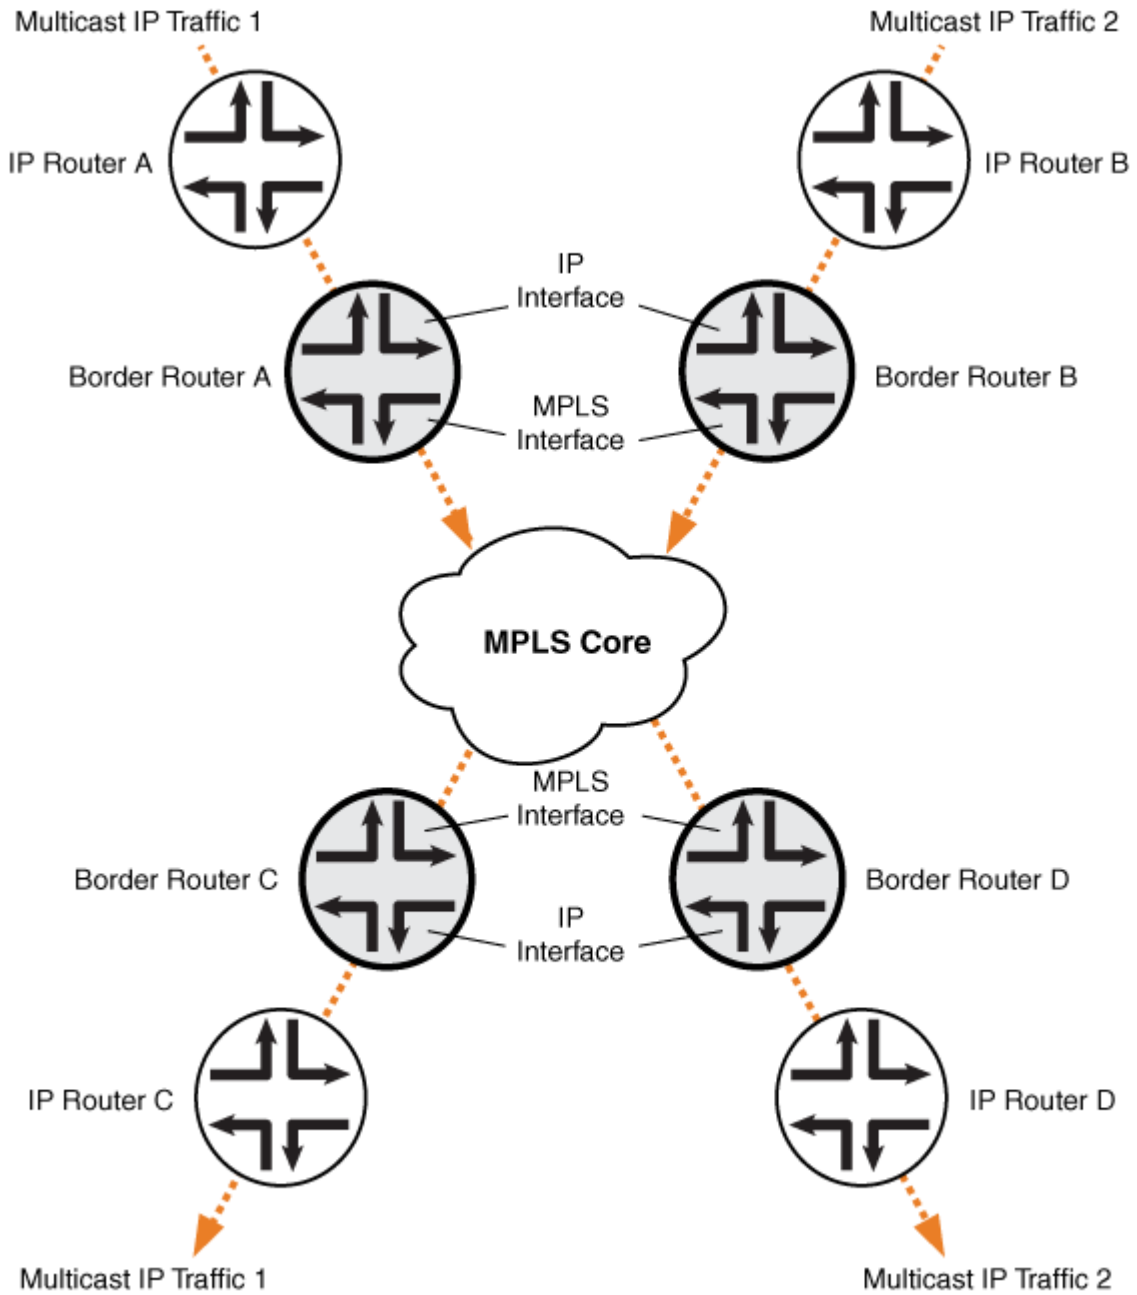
Multicast IP Traffic 1

Multicast IP Traffic 2

IP Router A

IP Router B

IP Interface

Border Router A

Border Router B

MPLS Interface

MPLS Core

MPLS Interface

Border Router C

Border Router D

IP Interface

IP Router C

IP Router D

Multicast IP Traffic 1

Multicast IP Traffic 2